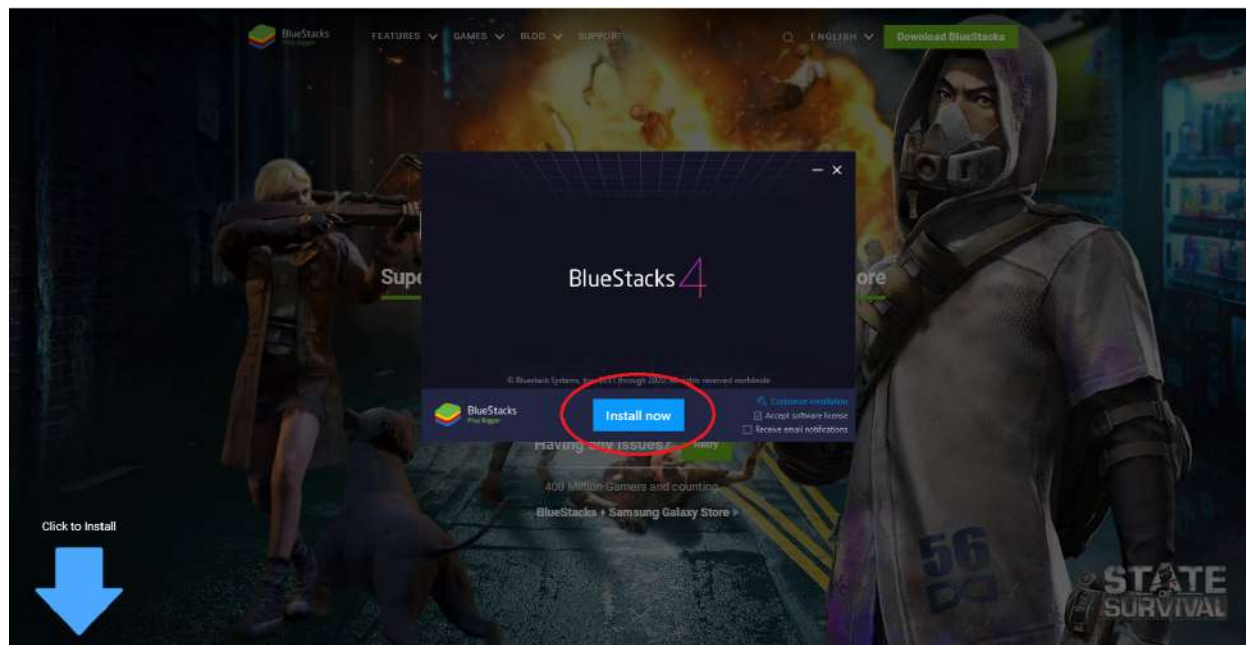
BlueStacks Play Bigger FEATURES GAMES BLOG SUPPORT ENGLISH Download BlueStacks

— ×

BlueStacks 4

Supe ore

© Bluestack Systems, Inc. 2011 through 2020. All rights reserved worldwide.

BlueStacks Play Bigger

Install now

Customize installation
Accept software license
Receive email notifications

Having any issues? Notify

400 Million Gamers and counting

BlueStacks + Samsung Galaxy Store >

Click to Install

56

STATE OF SURVIVAL